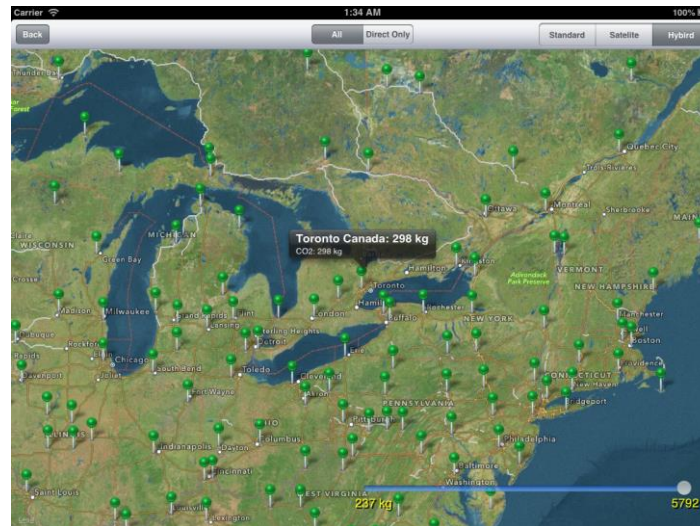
Carrier
1:34 AM
100%

Back
All
Direct Only
Standard
Satellite
Hybrid

Thunder Bay
Quebec City
Trois-Rivieres
Ottawa
Montreal
Sherbrooke
WISCONSIN
MICHIGAN
Green Bay
Toronto Canada: 298 kg
CO2: 298 kg
Hamilton
Kingston
Adirondack Park Preserve
VERMONT
NEW HAMPSHIRE
Toronto
Madison
Milwaukee
Grand Rapids
Flint
Lansing
Sterling Heights
Detroit
London
Hamilton
Buffalo
Rochester
NEW YORK
Manchester
Boston
Rockford
Chicago
South Bend
Toledo
Cleveland
Akron
Davenport
Joliet
Fort Wayne
PENNSYLVANIA
CONNECTICUT
New Haven
Bridgeport
Pittsburgh
Columbus
Indianapolis
Dayton
Cincinnati
Philadelphia
Baltimore
Washington
Saint Louis
WEST VIRGINIA
Lexington
237 kg
5792